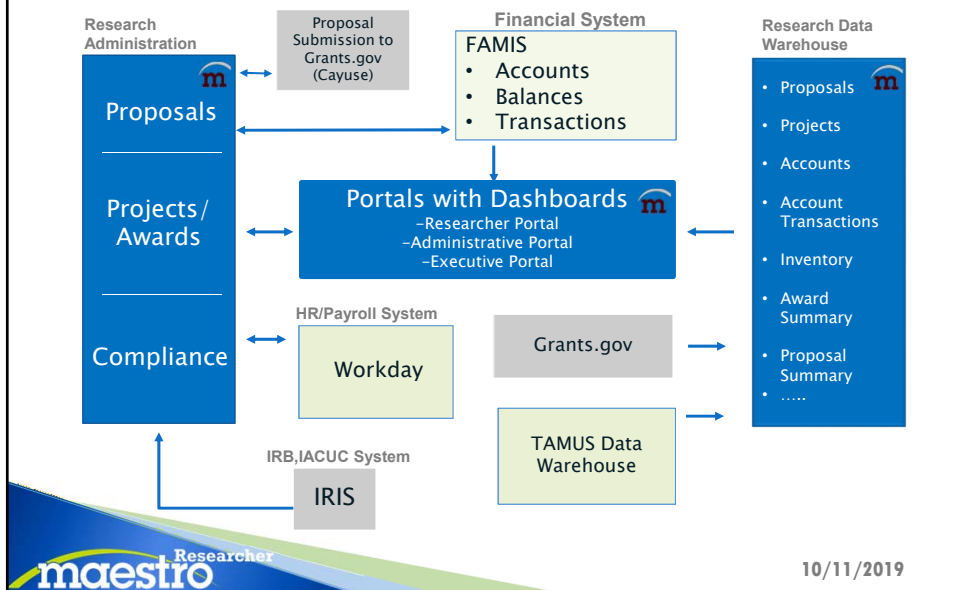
Research Administration

m

Proposals

Projects/ Awards

Compliance

Proposal Submission to Grants.gov (Cayuse)

Financial System

FAMIS
- Accounts
- Balances
- Transactions

Portals with Dashboards
-Researcher Portal
-Administrative Portal
-Executive Portal

m

HR/Payroll System

Workday

Grants.gov

TAMUS Data Warehouse

IRB,IACUC System

IRIS

Research Data Warehouse

m

- Proposals
- Projects
- Accounts
- Account Transactions
- Inventory
- Award Summary
- Proposal Summary
- …..

maestro Researcher

10/11/2019